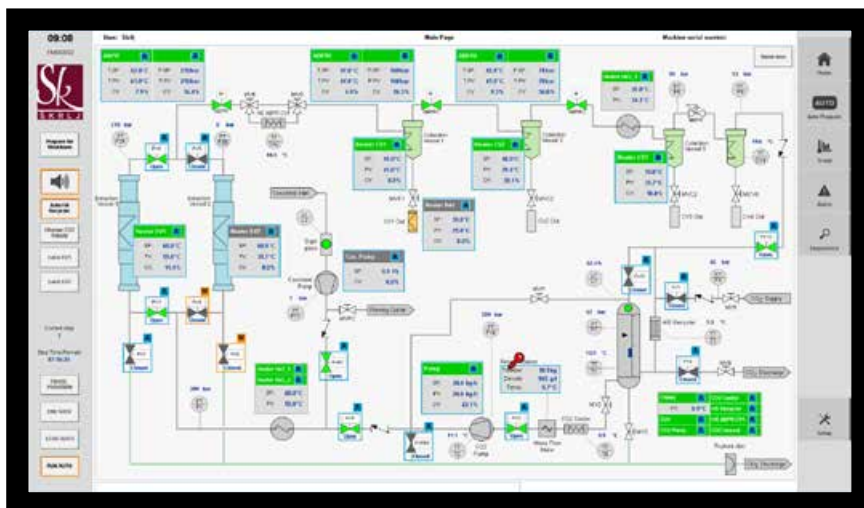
09:08

User: Skill

Main Page

Machine serial number:

Home

AUTO

Trends

Alarms

Setup

Open

Closed

Collection Vessel 1

Collection Vessel 2

Collection Vessel 3

Extraction Vessel 1

Extraction Vessel 2

Heater EV1

Heater EV2

Heater CV1

Heater CV2

Heater CV3

Heater Inl

Co-Pump

Pump

Condenser

CO2 Pump

CV1 Out

CV2 Out

CV3 Out

CV4 Out

Cosolvent inlet

Cleaning Outlet

CO2 Supply

CO2 Discharge

Rupture disc

CO2 Discharge

Mass Flow Meter

HX Recycler

SP

PV

CV

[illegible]